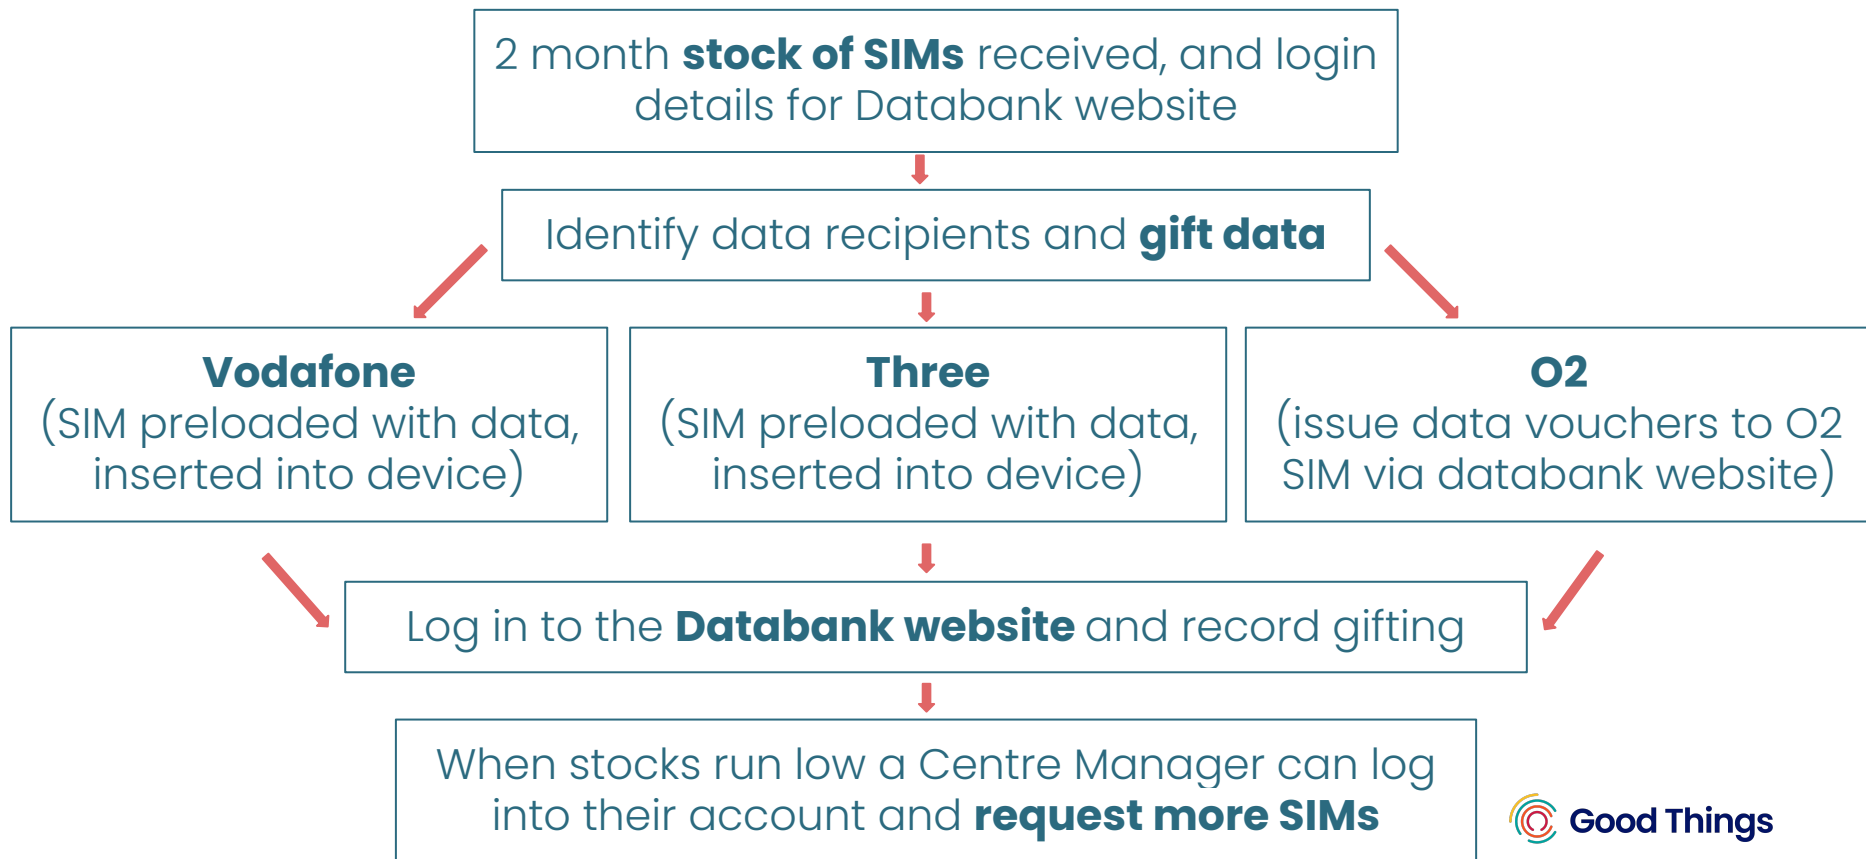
2 month **stock of SIMs** received, and login details for Databank website

Identify data recipients and **gift data**

**Vodafone**
(SIM preloaded with data, inserted into device)

**Three**
(SIM preloaded with data, inserted into device)

**O2**
(issue data vouchers to O2 SIM via databank website)

Log in to the **Databank website** and record gifting

When stocks run low a Centre Manager can log into their account and **request more SIMs**

Good Things